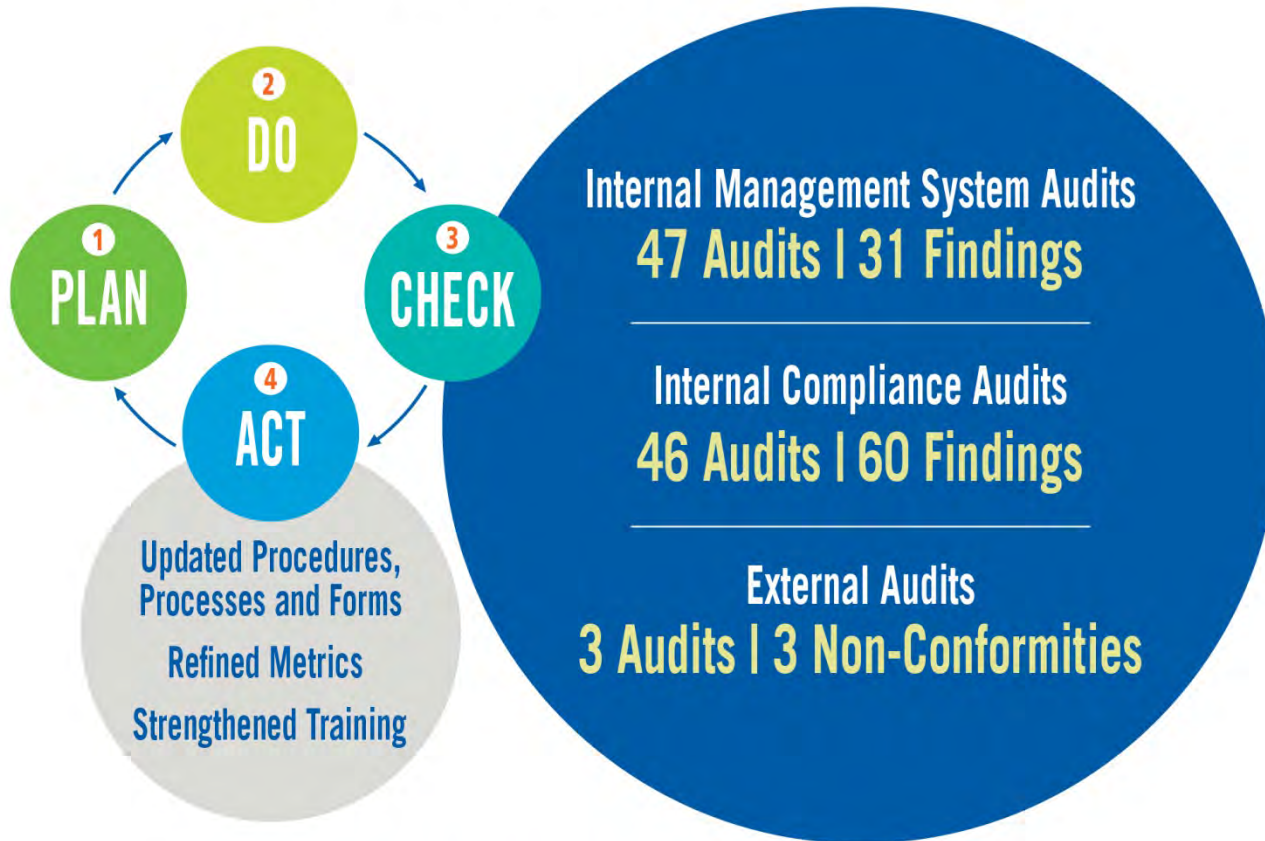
2
DO

1
PLAN

3
CHECK

4
ACT

Updated Procedures, Processes and Forms

Refined Metrics

Strengthened Training

Internal Management System Audits
47 Audits | 31 Findings

Internal Compliance Audits
46 Audits | 60 Findings

External Audits
3 Audits | 3 Non-Conformities